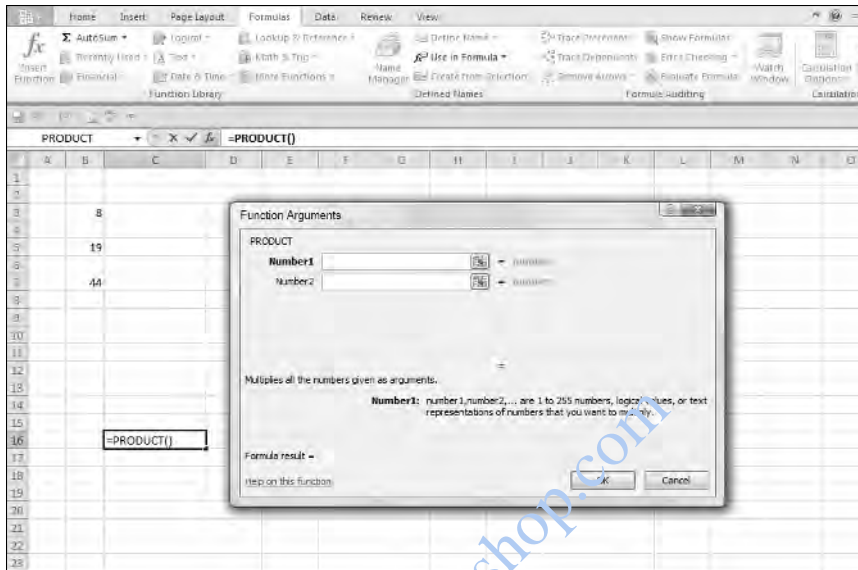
Home Insert Page Layout Formulas Data Review View

Insert Function
AutoSum
Recently Used
Financial
Logical
Text
Date & Time
Lookup & Reference
Math & Trig
More Functions
Function Library

Name Manager
Define Name
Use in Formula
Create from Selection
Defined Names

Trace Precedents
Trace Dependents
Remove Arrows
Show Formulas
Error Checking
Evaluate Formula
Formula Auditing

Watch Window
Calculation Options
Calculation

PRODUCT =PRODUCT()

| | A | B | C | D | E | F | G | H | I | J | K | L | M | N | O |
|---|---|---|---|---|---|---|---|---|---|---|---|---|---|---|---|
| 1 | | | | | | | | | | | | | | | |
| 2 | | | | | | | | | | | | | | | |
| 3 | | 8 | | | | | | | | | | | | | |
| 4 | | | | | | | | | | | | | | | |
| 5 | | 19 | | | | | | | | | | | | | |
| 6 | | | | | | | | | | | | | | | |
| 7 | | 44 | | | | | | | | | | | | | |
| 16 | | | =PRODUCT() | | | | | | | | | | | | |

Function Arguments

PRODUCT
Number1 = number
Number2 = number

=

Multiplies all the numbers given as arguments.

Number1: number1,number2,... are 1 to 255 numbers, logical values, or text representations of numbers that you want to multiply.

Formula result =

Help on this function

OK Cancel

shop.com